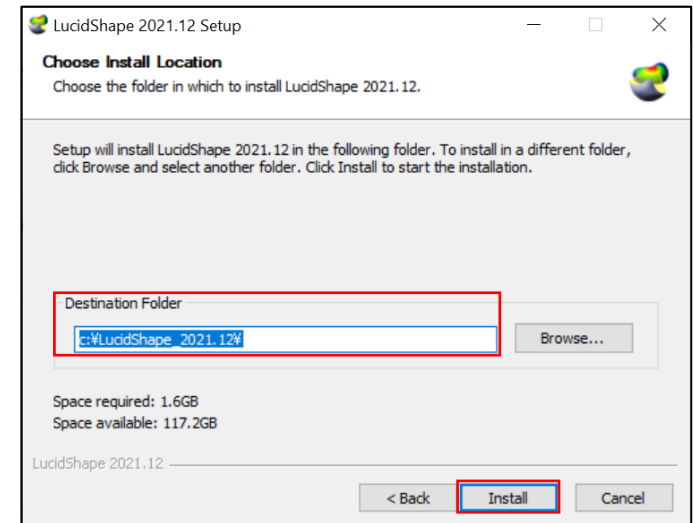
LucidShape 2021.12 Setup

Choose Install Location

Choose the folder in which to install LucidShape 2021.12.

Setup will install LucidShape 2021.12 in the following folder. To install in a different folder, click Browse and select another folder. Click Install to start the installation.

Destination Folder

c:¥LucidShape_2021.12¥

Browse...

Space required: 1.6GB
Space available: 117.2GB

LucidShape 2021.12

< Back

Install

Cancel